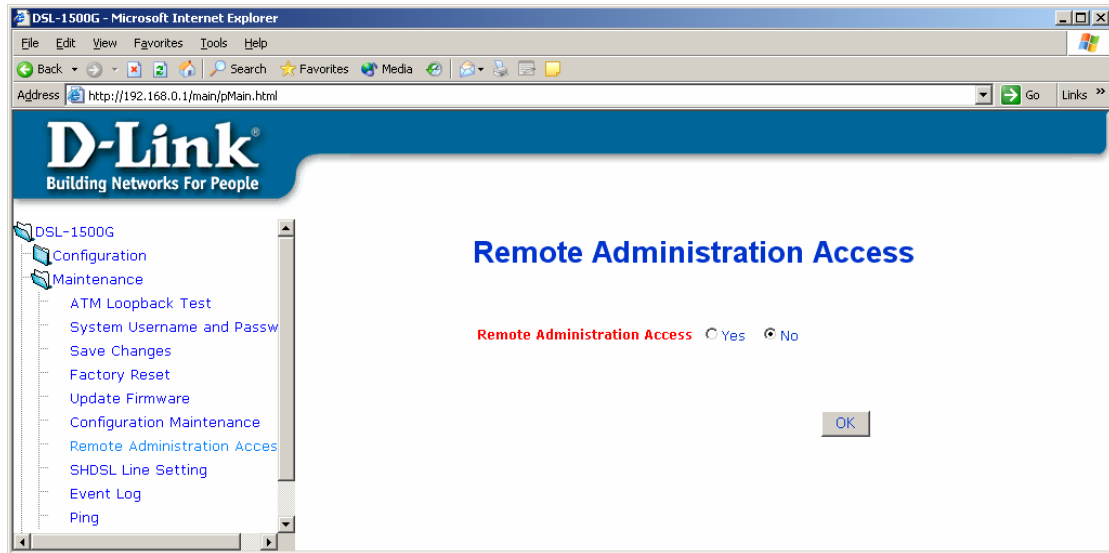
DSL-1500G - Microsoft Internet Explorer

File Edit View Favorites Tools Help

Back Search Favorites Media

Address http://192.168.0.1/main/pMain.html Go Links »

D-Link
Building Networks For People

DSL-1500G
Configuration
Maintenance
ATM Loopback Test
System Username and Passw
Save Changes
Factory Reset
Update Firmware
Configuration Maintenance
Remote Administration Acces
SHDSL Line Setting
Event Log
Ping

Remote Administration Access

Remote Administration Access Yes No

OK